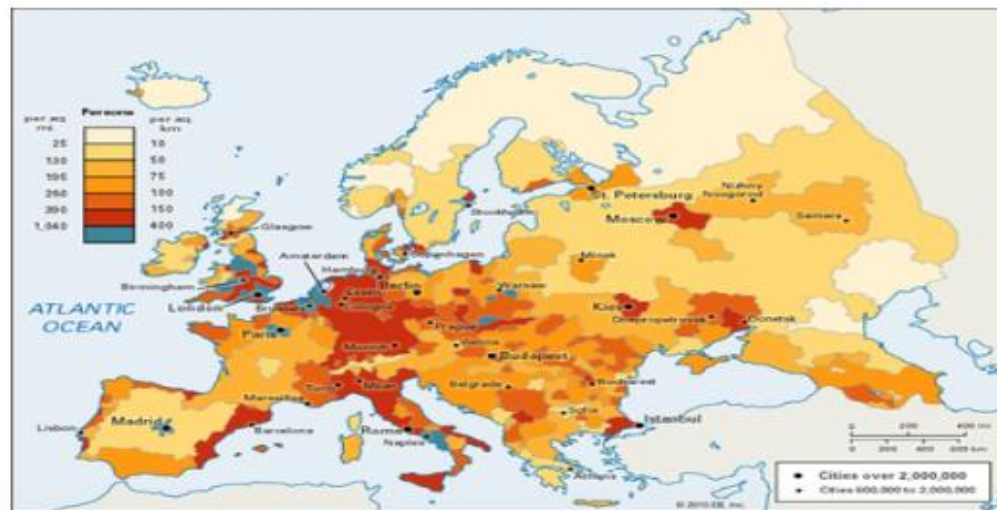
Persons

per sq mi

per sq km

25

10

130

50

195

75

260

100

390

150

1,040

400

ATLANTIC OCEAN

Glasgow

Birmingham

London

Amsterdam

Hamburg

Copenhagen

Stockholm

St. Petersburg

Nizhniy Novgorod

Moscow

Samara

Minsk

Warsaw

Berlin

Leeds

Cologne

Brussels

Paris

Prague

Munich

Vienna

Budapest

Kiev

Dnepropetrovsk

Donetsk

Turin

Milan

Marseilles

Belgrade

Bucharest

Sofia

Istanbul

Madrid

Lisbon

Barcelona

Rome

Naples

Athens

0 200 400 mi

0 200 400 600 km

Cities over 2,000,000

Cities 600,000 to 2,000,000

© 2010 EB, Inc.